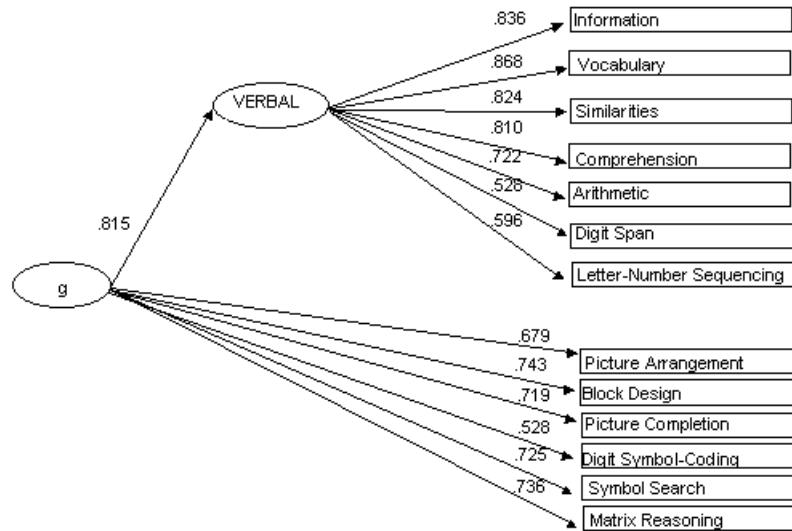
.836
Information
.868
Vocabulary
VERBAL
.824
Similarities
.810
.722
Comprehension
.526
Arithmetic
.815
.596
Digit Span
Letter-Number Sequencing
g
.679
Picture Arrangement
.743
Block Design
.719
Picture Completion
.528
.725
Digit Symbol-Coding
Symbol Search
.736
Matrix Reasoning